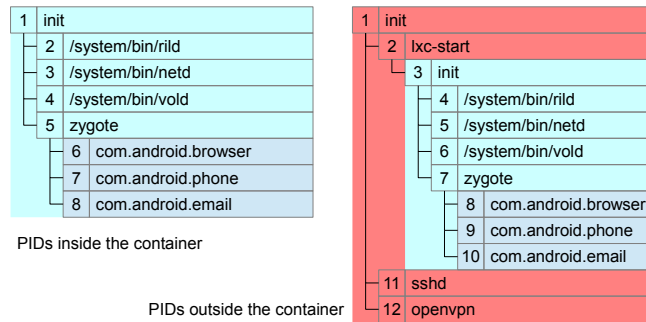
1 init
2 /system/bin/rild
3 /system/bin/netd
4 /system/bin/vold
5 zygote
6 com.android.browser
7 com.android.phone
8 com.android.email

PIDs inside the container

1 init
2 lxc-start
3 init
4 /system/bin/rild
5 /system/bin/netd
6 /system/bin/vold
7 zygote
8 com.android.browser
9 com.android.phone
10 com.android.email
11 sshd
12 openvpn

PIDs outside the container